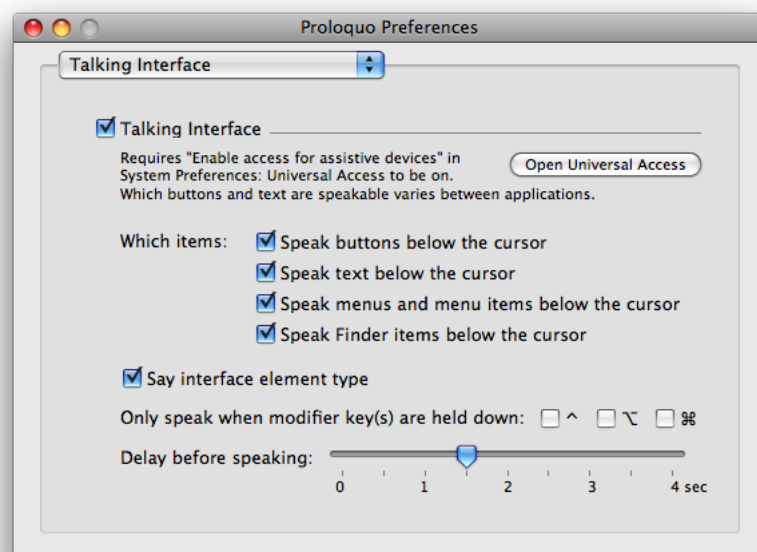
Proloquo Preferences

Talking Interface

Talking Interface

Requires "Enable access for assistive devices" in System Preferences: Universal Access to be on.
Which buttons and text are speakable varies between applications.

Open Universal Access

Which items: Speak buttons below the cursor
Speak text below the cursor
Speak menus and menu items below the cursor
Speak Finder items below the cursor

Say interface element type

Only speak when modifier key(s) are held down: ^ ⌥ ⌘

Delay before speaking:

0 1 2 3 4 sec